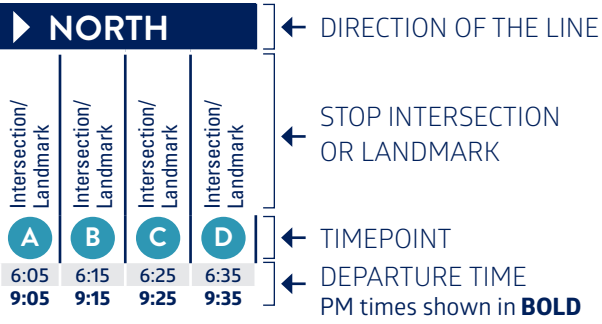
NORTH

| Intersection/ Landmark | Intersection/ Landmark | Intersection/ Landmark | Intersection/ Landmark |
|---|---|---|---|
| A | B | C | D |
| 6:05 | 6:15 | 6:25 | 6:35 |
| **9:05** | **9:15** | **9:25** | **9:35** |

← DIRECTION OF THE LINE

← STOP INTERSECTION OR LANDMARK

← TIMEPOINT

← DEPARTURE TIME
PM times shown in **BOLD**